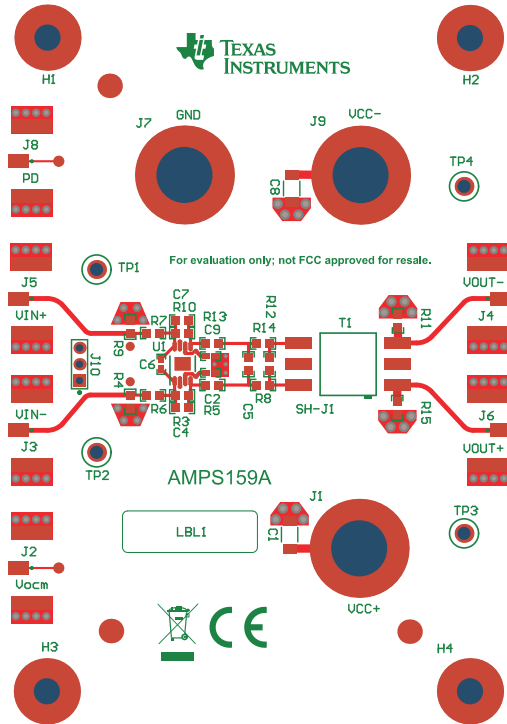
TEXAS INSTRUMENTS

H1

H2

J7

GND

J9

VCC-

J8

PD

C8

TP4

For evaluation only; not FCC approved for resale.

J5

TP1

VOUT-

VIN+

C7

R10

R13

R12

R14

T1

R11

J4

R9

R7

C9

U1

C6

J10

R4

R6

R3

C4

C2

R5

C5

R8

SH-J1

R15

J6

VIN-

VOUT+

J3

TP2

AMPS159A

J1

TP3

LBL1

C1

J2

Vocm

VCC+

CE

H3

H4